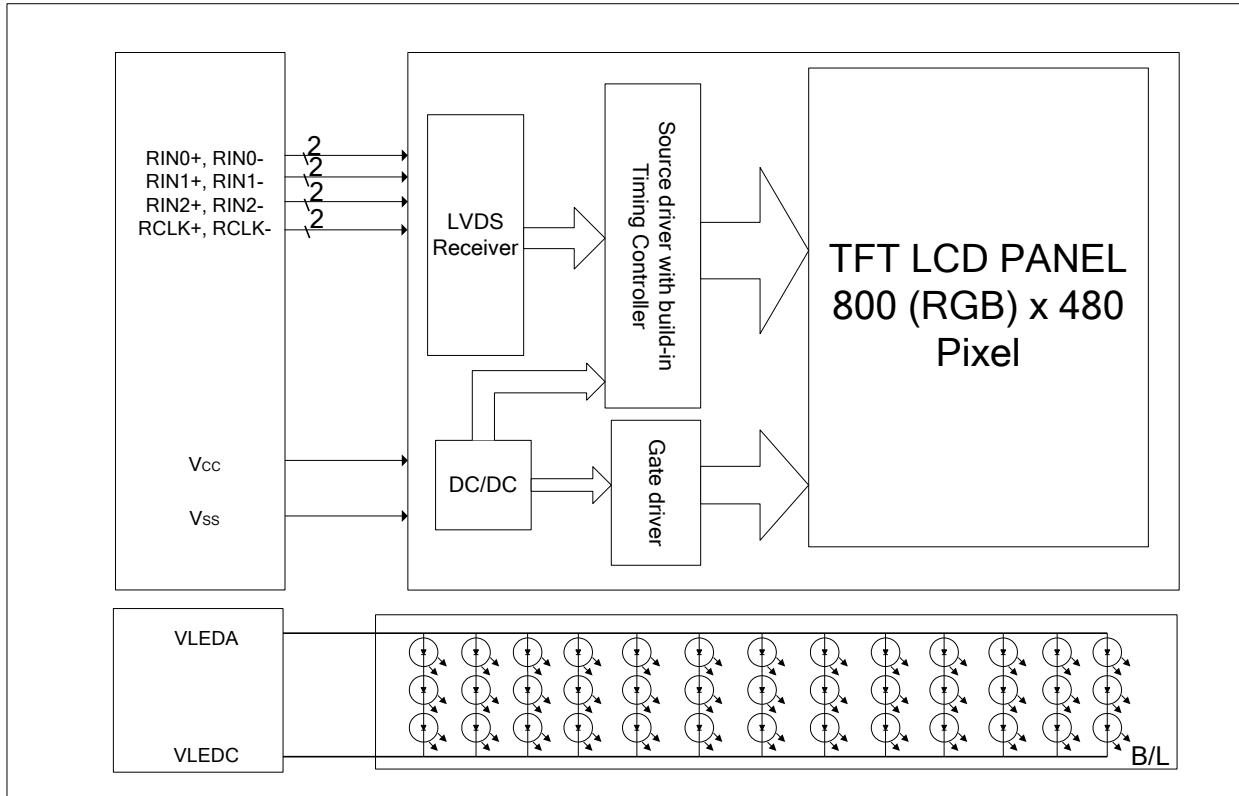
RIN0+, RIN0-
RIN1+, RIN1-
RIN2+, RIN2-
RCLK+, RCLK-

2
2
2
2

LVDS Receiver

Source driver with build-in Timing Controller

TFT LCD PANEL
800 (RGB) x 480
Pixel

Vcc

Vss

DC/DC

Gate driver

VLEDA

VLEDC

B/L